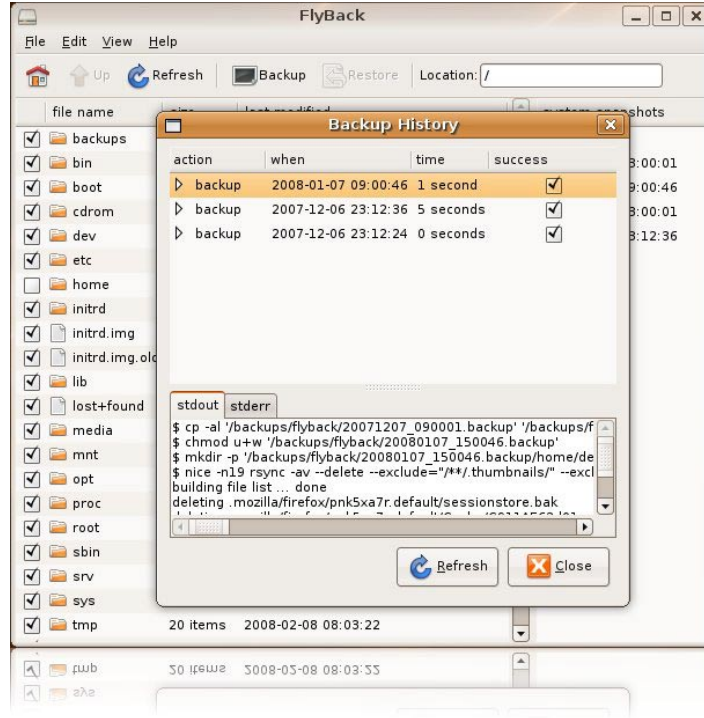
FlyBack

File Edit View Help

Up Refresh Backup Restore Location: /

file name

system snapshots

backups
bin
boot
cdrom
dev
etc
home
initrd
initrd.img
initrd.img.old
lib
lost+found
media
mnt
opt
proc
root
sbin
srv
sys
tmp 20 items 2008-02-08 08:03:22

3:00:01
9:00:46
3:00:01
3:12:36

Backup History

| action | when | time | success |
|---|---|---|---|
| backup | 2008-01-07 09:00:46 | 1 second | ☑ |
| backup | 2007-12-06 23:12:36 | 5 seconds | ☑ |
| backup | 2007-12-06 23:12:24 | 0 seconds | ☑ |

stdout stderr

$ cp -al '/backups/flyback/20071207_090001.backup' '/backups/f
$ chmod u+w '/backups/flyback/20080107_150046.backup'
$ mkdir -p '/backups/flyback/20080107_150046.backup/home/de
$ nice -n19 rsync -av --delete --exclude="/**/.thumbnails/" --excl
building file list ... done
deleting .mozilla/firefox/pnk5xa7r.default/sessionstore.bak
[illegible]

Refresh Close